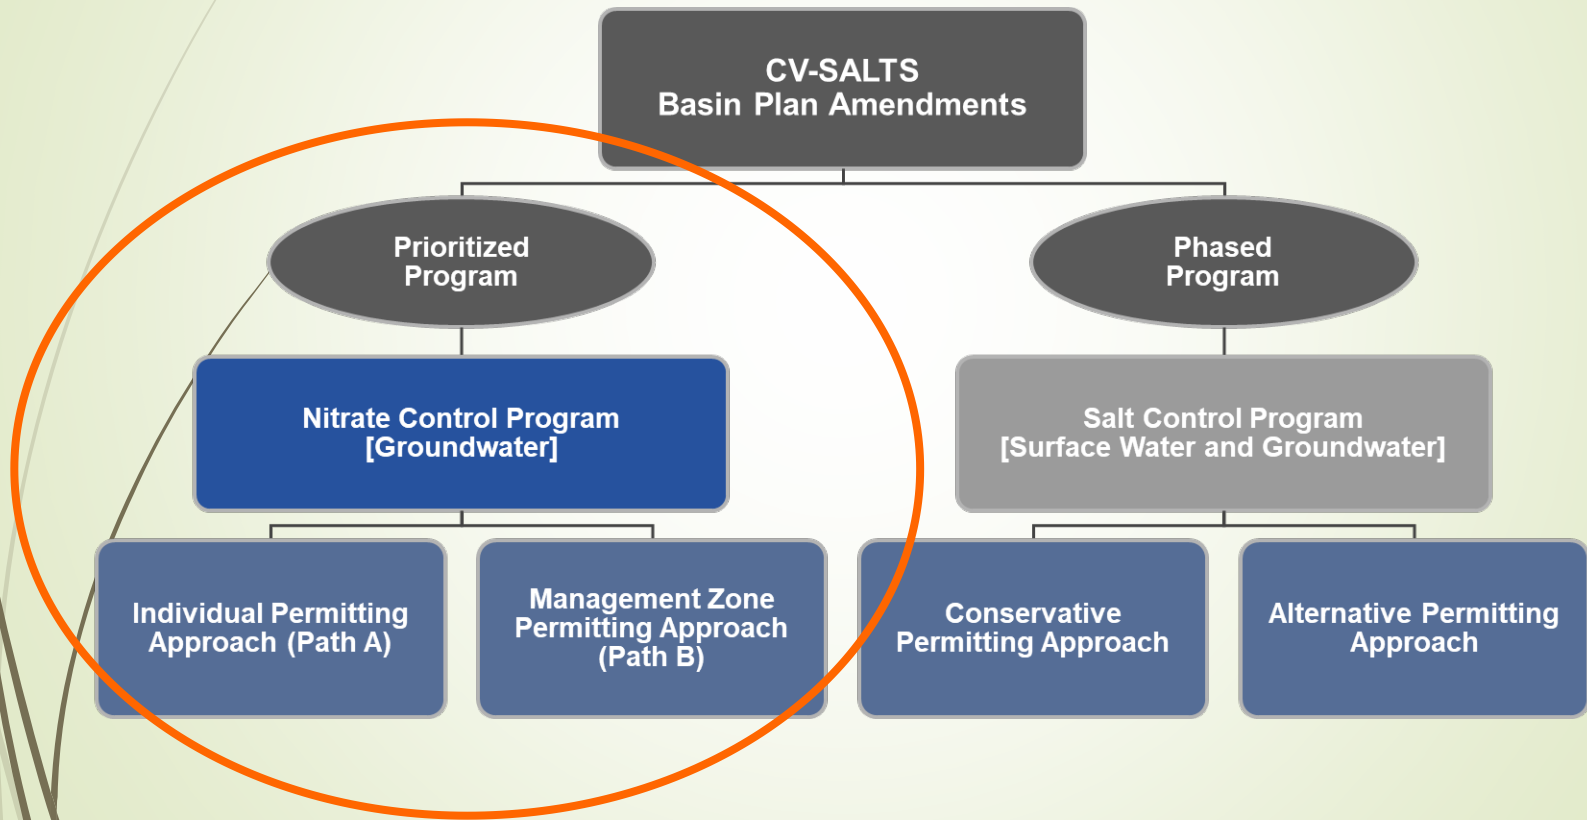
CV-SALTS
Basin Plan Amendments

Prioritized Program

Phased Program

Nitrate Control Program [Groundwater]

Salt Control Program [Surface Water and Groundwater]

Individual Permitting Approach (Path A)

Management Zone Permitting Approach (Path B)

Conservative Permitting Approach

Alternative Permitting Approach